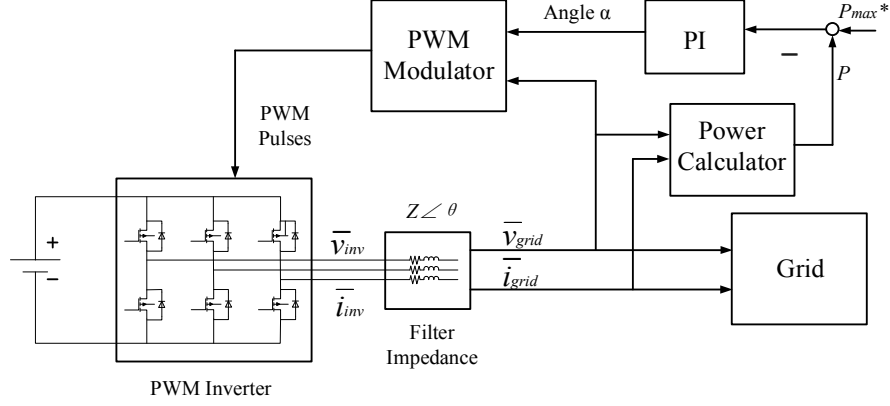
Angle α

PWM Modulator

PI

$P_{max}$*

−

$P$

PWM Pulses

Power Calculator

$Z \angle \theta$

+

−

$\overline{v}_{inv}$

$\overline{i}_{inv}$

$\overline{v}_{grid}$

$\overline{i}_{grid}$

Grid

Filter Impedance

PWM Inverter